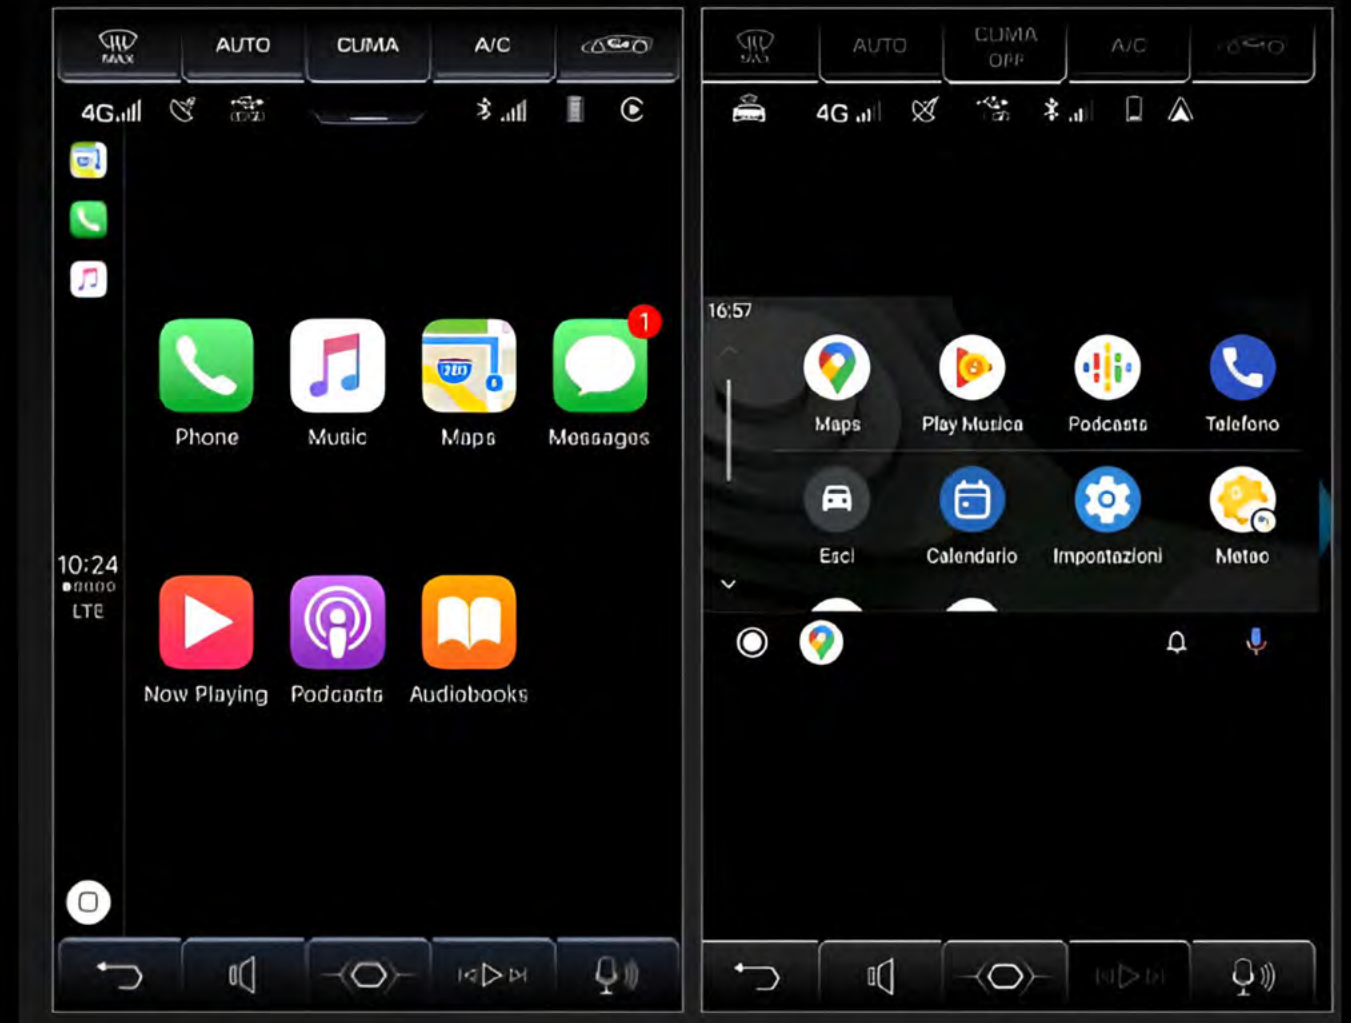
MAX AUTO CLIMA A/C

4G

1

Phone Music Maps Messages

10:24
LTE

Now Playing Podcasts Audiobooks

MAX AUTO CLIMA OFF A/C

4G

16:57

Maps Play Musica Podcasts Telefono

Esci Calendario Impostazioni Meteo